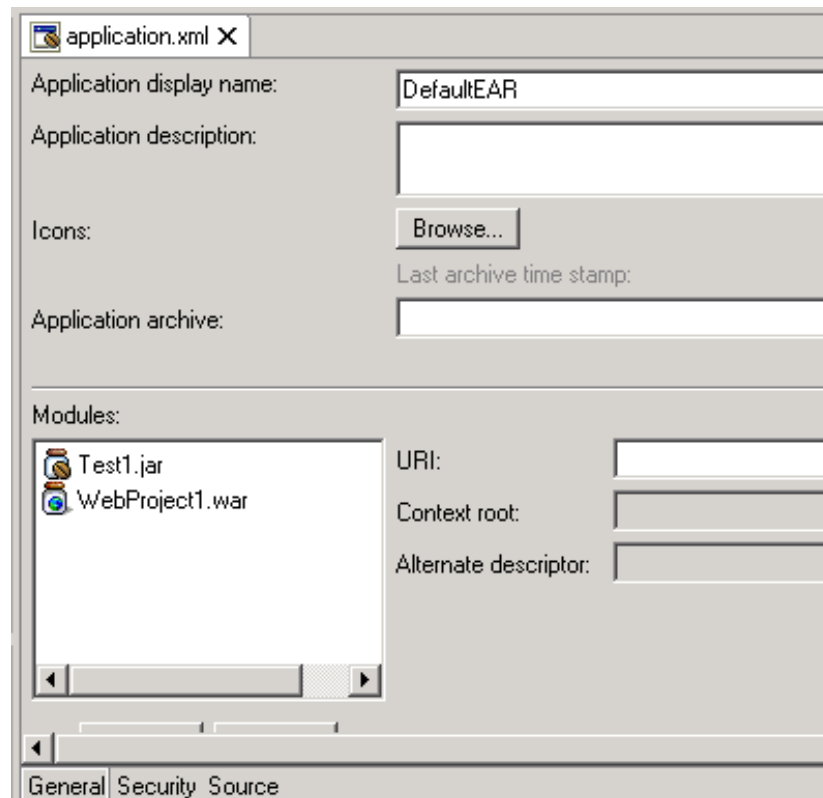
application.xml ✕

Application display name: DefaultEAR

Application description:

Icons: Browse...

Last archive time stamp:

Application archive:

Modules:

Test1.jar
WebProject1.war

URI:

Context root:

Alternate descriptor:

General Security Source